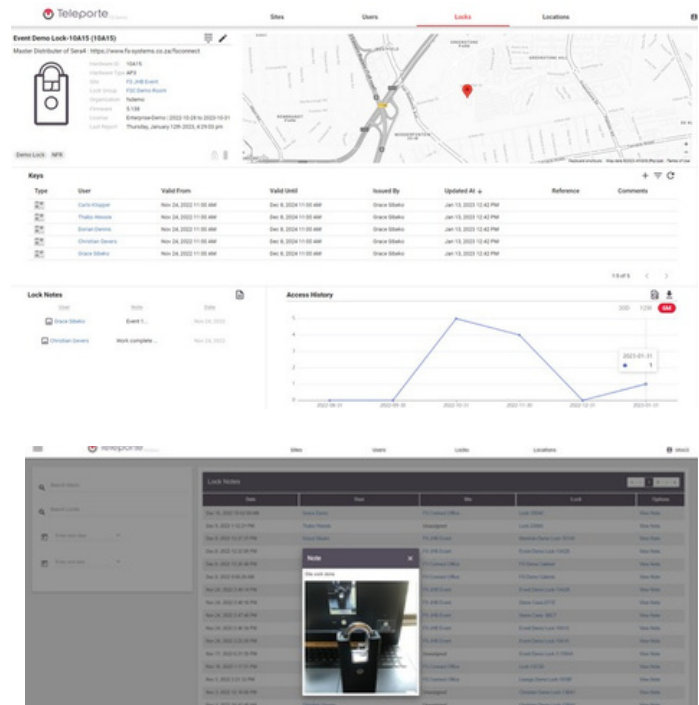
Teleporte

Sites Users Locks Locations

Event Demo Lock-10A15 (10A15)

Master Distributor of Sera4 : https://www.fx-systems.co.za/fsconnect

Hardware ID 10A15
Hardware Type AP3
Site FS JHB Event
Lock Group FSC Demo Room
Organization fsdemo
Firmware 5.138
License Enterprise-Demo | 2022-10-28 to 2023-10-31
Last Report Thursday, January 12th 2023, 4:29:03 pm

Demo Lock NFK

Keys

| Type | User | Valid From | Valid Until | Issued By | Updated At | Reference | Comments |
|---|---|---|---|---|---|---|---|
| | Carlo Klopper | Nov 24, 2022 11:00 AM | Dec 8, 2024 11:00 AM | Grace Sibeko | Jan 13, 2023 12:42 PM | | |
| | Thabo Mosote | Nov 24, 2022 11:00 AM | Dec 8, 2024 11:00 AM | Grace Sibeko | Jan 13, 2023 12:42 PM | | |
| | Dorian Dennis | Nov 24, 2022 11:00 AM | Dec 8, 2024 11:00 AM | Grace Sibeko | Jan 13, 2023 12:42 PM | | |
| | Christian Devers | Nov 24, 2022 11:00 AM | Dec 8, 2024 11:00 AM | Grace Sibeko | Jan 13, 2023 12:42 PM | | |
| | Grace Sibeko | Nov 24, 2022 11:00 AM | Dec 8, 2024 11:00 AM | Grace Sibeko | Jan 13, 2023 12:42 PM | | |

1-5 of 5

Lock Notes

| User | Note | Date |
|---|---|---|
| Grace Sibeko | Event 1... | Nov 24, 2022 |
| Christian Devers | Work complete ... | Nov 24, 2022 |

Access History

30D 12M 6M

5 4 3 2 1 0

2022-08-31 2022-09-30 2022-10-31 2022-11-30 2022-12-31 2023-01-31

2023-01-31
1

Teleporte

Sites Users Locks Locations

Lock Notes

| Date | User | Site | Lock | Options |
|---|---|---|---|---|
| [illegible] | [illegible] | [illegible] | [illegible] | View Note |

Note

Site work done